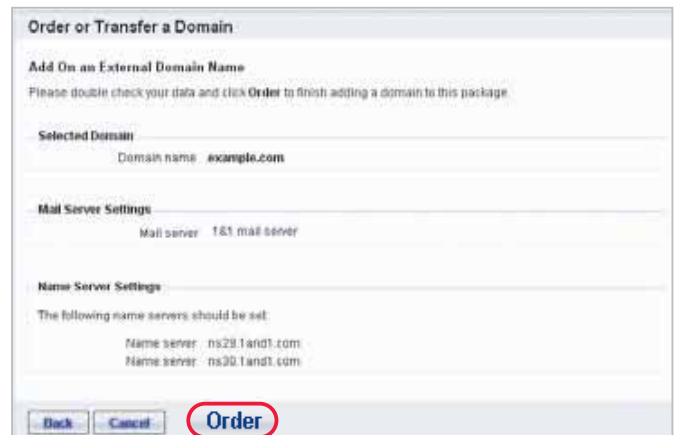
Order or Transfer a Domain

Add On an External Domain Name

Please double check your data and click Order to finish adding a domain to this package.

Selected Domain

Domain name example.com

Mail Server Settings

Mail server 1&1 mail server

Name Server Settings

The following name servers should be set:

Name server ns29.1and1.com
Name server ns30.1and1.com

Back Cancel Order